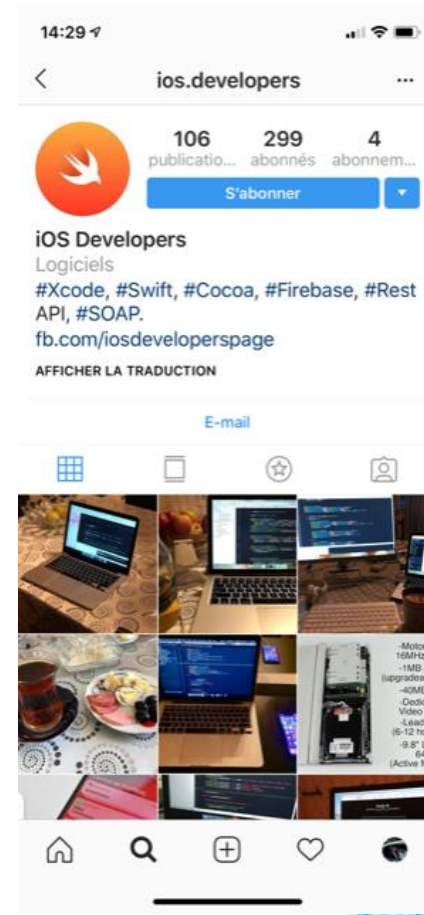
14:29

ios.developers

...

106
publicatio...

299
abonnés

4
abonnem...

S'abonner

iOS Developers
Logiciels
#Xcode, #Swift, #Cocoa, #Firebase, #Rest API, #SOAP.
fb.com/iosdeveloperspage
AFFICHER LA TRADUCTION

E-mail

-Moto
16MHz
-1MB
(upgradea
-40MB
-Dedic
Video
-Lead
(6-12 ho
-9.8" L
64
(Active M